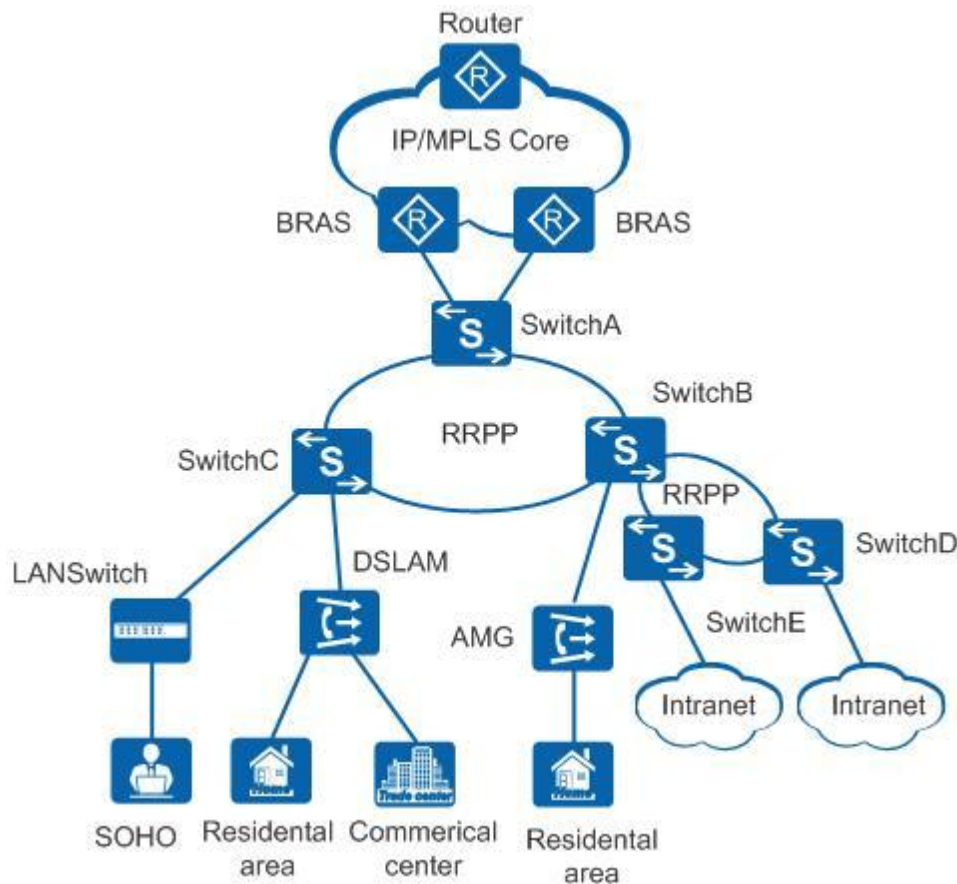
Router

IP/MPLS Core

BRAS

BRAS

SwitchA

SwitchB

RRPP

SwitchC

RRPP

SwitchD

DSLAM

LANSwitch

SwitchE

AMG

Intranet

Intranet

Trade center

SOHO

Residental area

Commerical center

Residental area